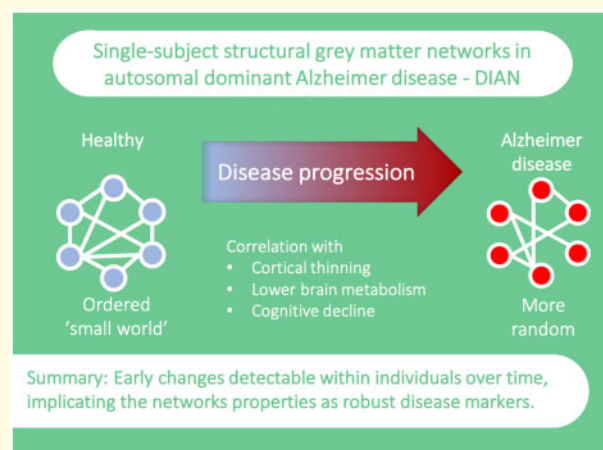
Single-subject structural grey matter networks in autosomal dominant Alzheimer disease - DIAN

Healthy

Disease progression

Alzheimer disease

Ordered 'small world'

Correlation with
• Cortical thinning
• Lower brain metabolism
• Cognitive decline

More random

Summary: Early changes detectable within individuals over time, implicating the networks properties as robust disease markers.